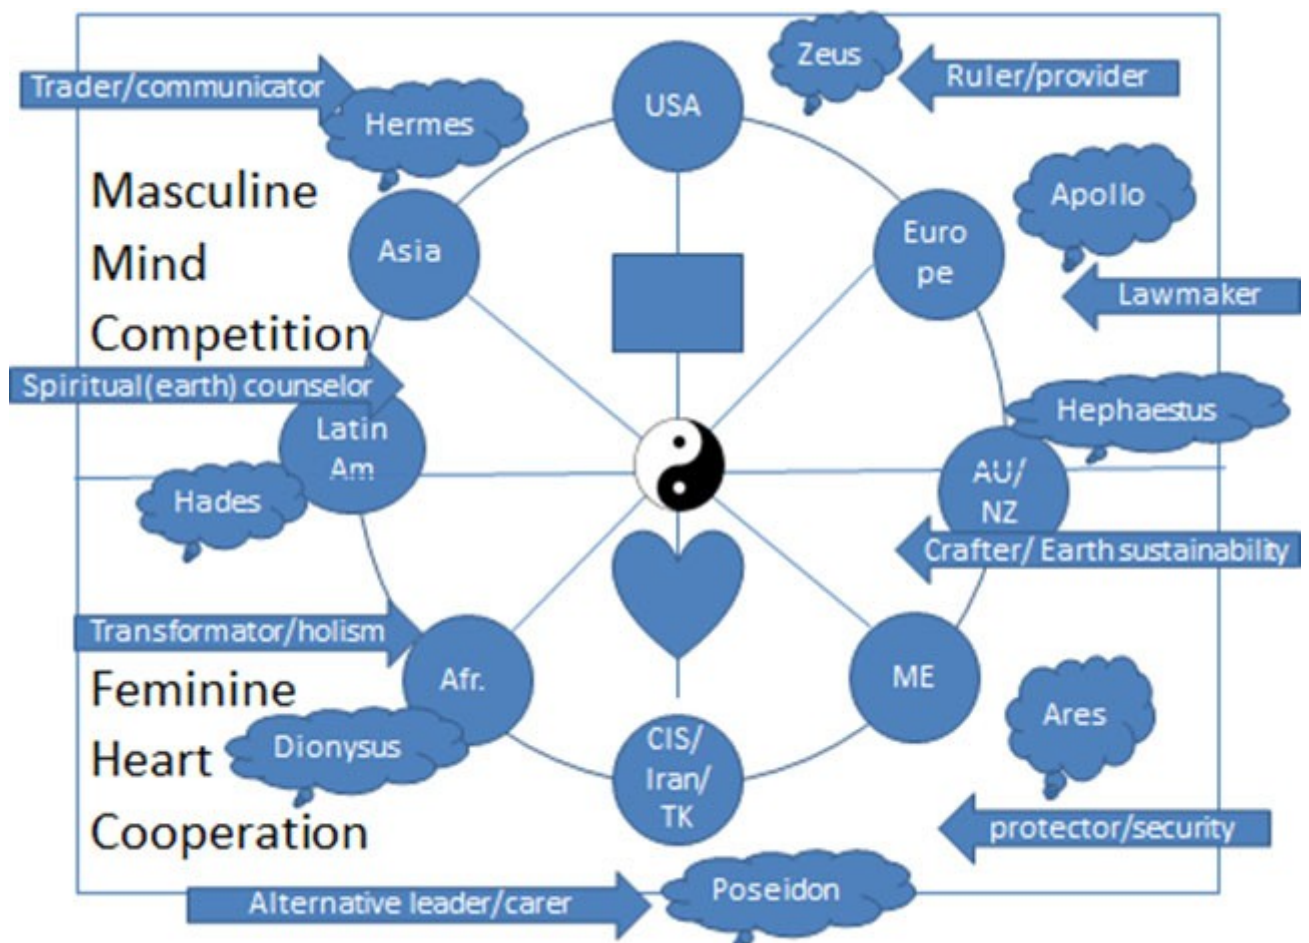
Trader/communicator
Hermes
USA
Zeus
Ruler/provider
Masculine
Mind
Competition
Asia
Europe
Apollo
Lawmaker
Spiritual(earth) counselor
Latin Am
Hades
Hephaestus
AU/ NZ
Crafter/ Earth sustainability
Transformator/holism
Afr.
ME
Feminine
Heart
Cooperation
Dionysus
CIS/ Iran/ TK
Ares
protector/security
Alternative leader/carer
Poseidon